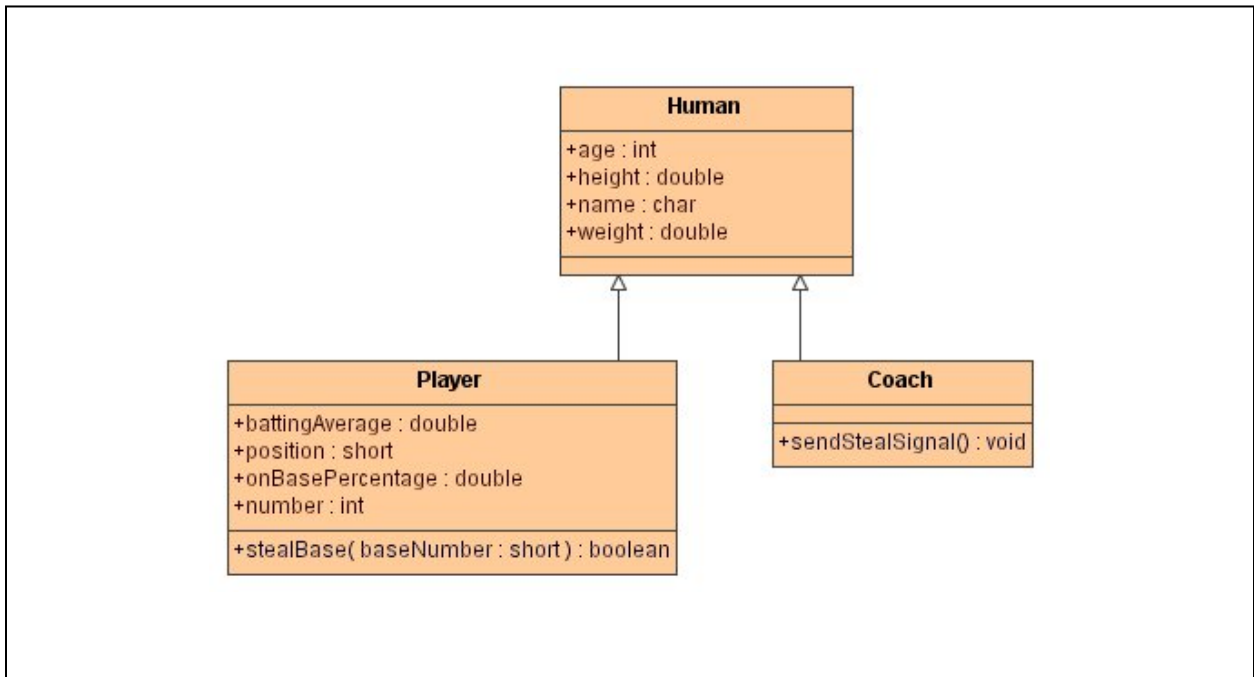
Human

+age : int
+height : double
+name : char
+weight : double

Player

+battingAverage : double
+position : short
+onBasePercentage : double
+number : int

+stealBase( baseNumber : short ) : boolean

Coach

+sendStealSignal() : void